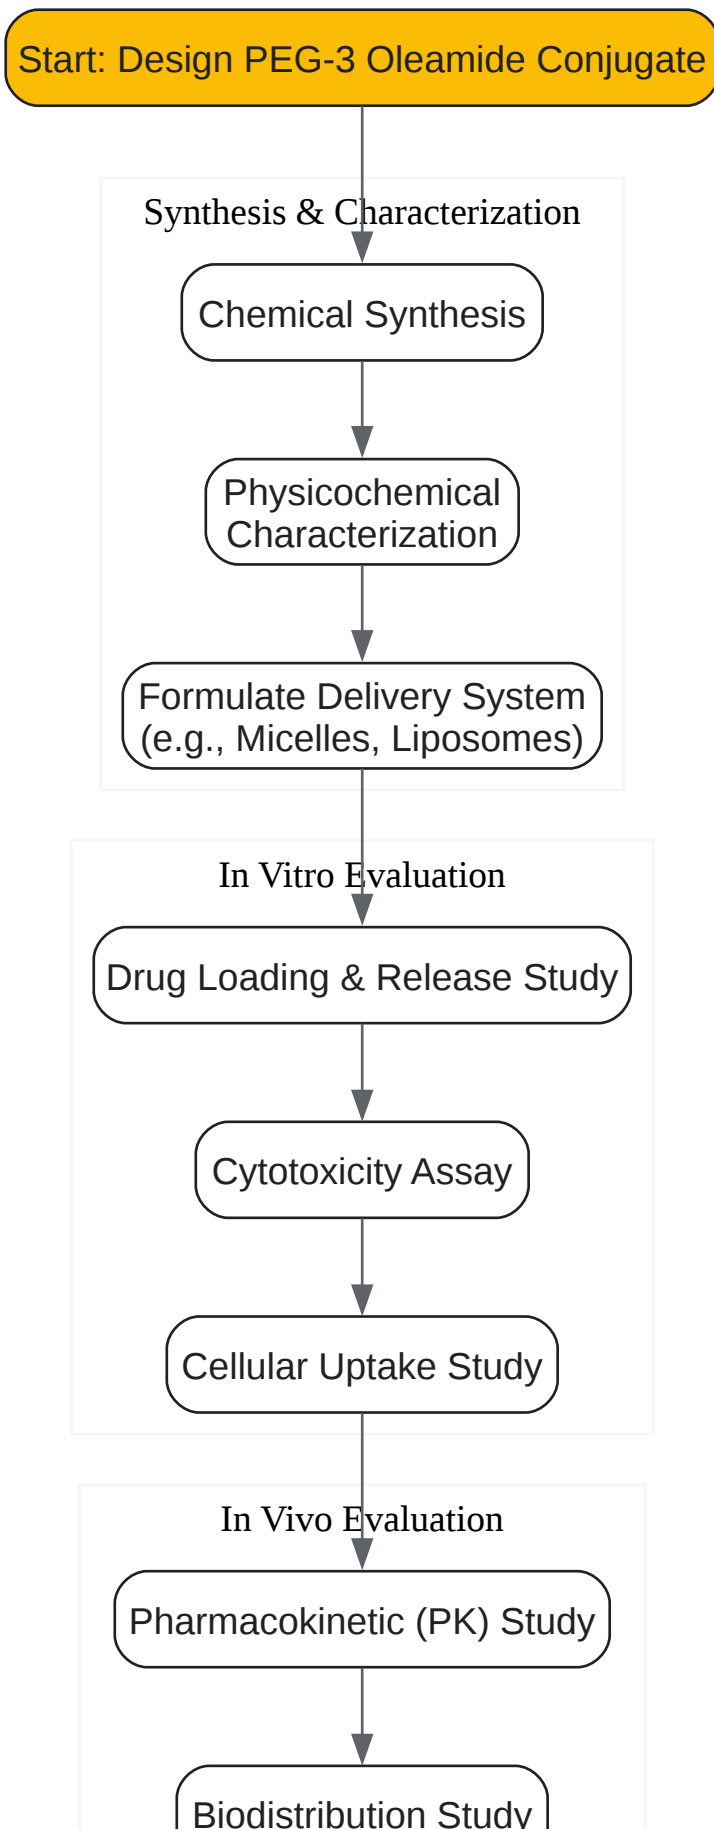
Start: Design PEG-3 Oleamide Conjugate

Synthesis & Characterization

Chemical Synthesis

Physicochemical Characterization

Formulate Delivery System (e.g., Micelles, Liposomes)

In Vitro Evaluation

Drug Loading & Release Study

Cytotoxicity Assay

Cellular Uptake Study

In Vivo Evaluation

Pharmacokinetic (PK) Study

Biodistribution Study